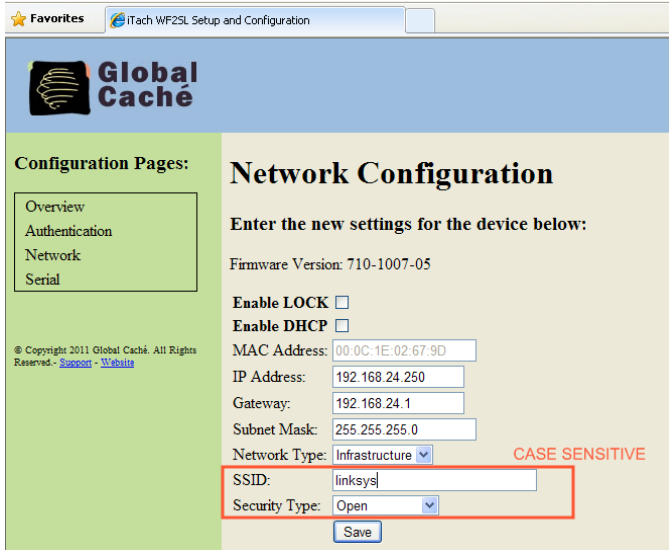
Favorites
iTach WF2SL Setup and Configuration

Global Caché

Configuration Pages:

Overview
Authentication
Network
Serial

© Copyright 2011 Global Caché. All Rights Reserved.- Support - Website

Network Configuration

Enter the new settings for the device below:

Firmware Version: 710-1007-05

Enable LOCK
Enable DHCP
MAC Address: 00:0C:1E:02:67:9D
IP Address: 192.168.24.250
Gateway: 192.168.24.1
Subnet Mask: 255.255.255.0
Network Type: Infrastructure
CASE SENSITIVE
SSID: linksys
Security Type: Open
Save